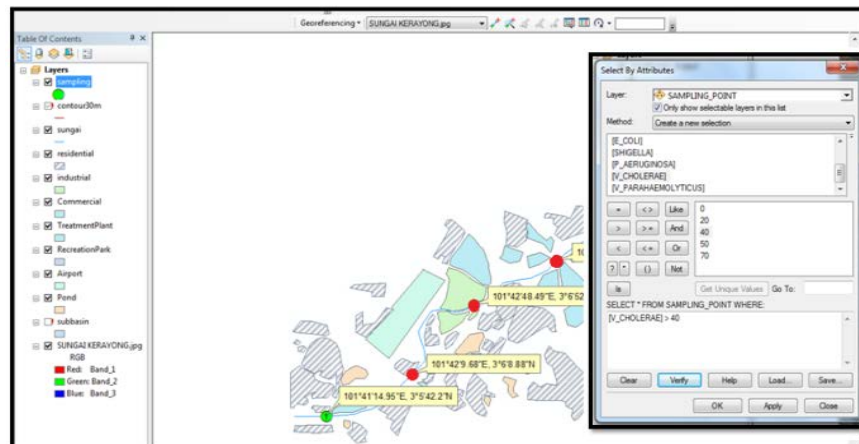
Georeferencing ▾ SUNGAI KERAYONG.jpg

Table Of Contents

Layers
sampling
contour30m
sungai
residential
industrial
Commercial
TreatmentPlant
RecreationPark
Airport
Pond
subbasin
SUNGAI KERAYONG.jpg
RGB
Red: Band_1
Green: Band_2
Blue: Band_3

10
101°42'48.49"E, 3°6'52
101°42'9.68"E, 3°6'8.88"N
101°41'14.95"E, 3°5'42.2"N

Select By Attributes

Layer: SAMPLING_POINT
Only show selectable layers in this list
Method: Create a new selection

[E_COLI]
[SHIGELLA]
[P_AERUGINOSA]
[V_CHOLERAE]
[V_PARAHAEMOLYTICUS]

=
<>
Like
>
>=
And
<
<=
Or
?
*
()
Not
Is

0
20
40
50
70

Get Unique Values
Go To:

SELECT * FROM SAMPLING_POINT WHERE:
[V_CHOLERAE] > 40

Clear
Verify
Help
Load...
Save...
OK
Apply
Close